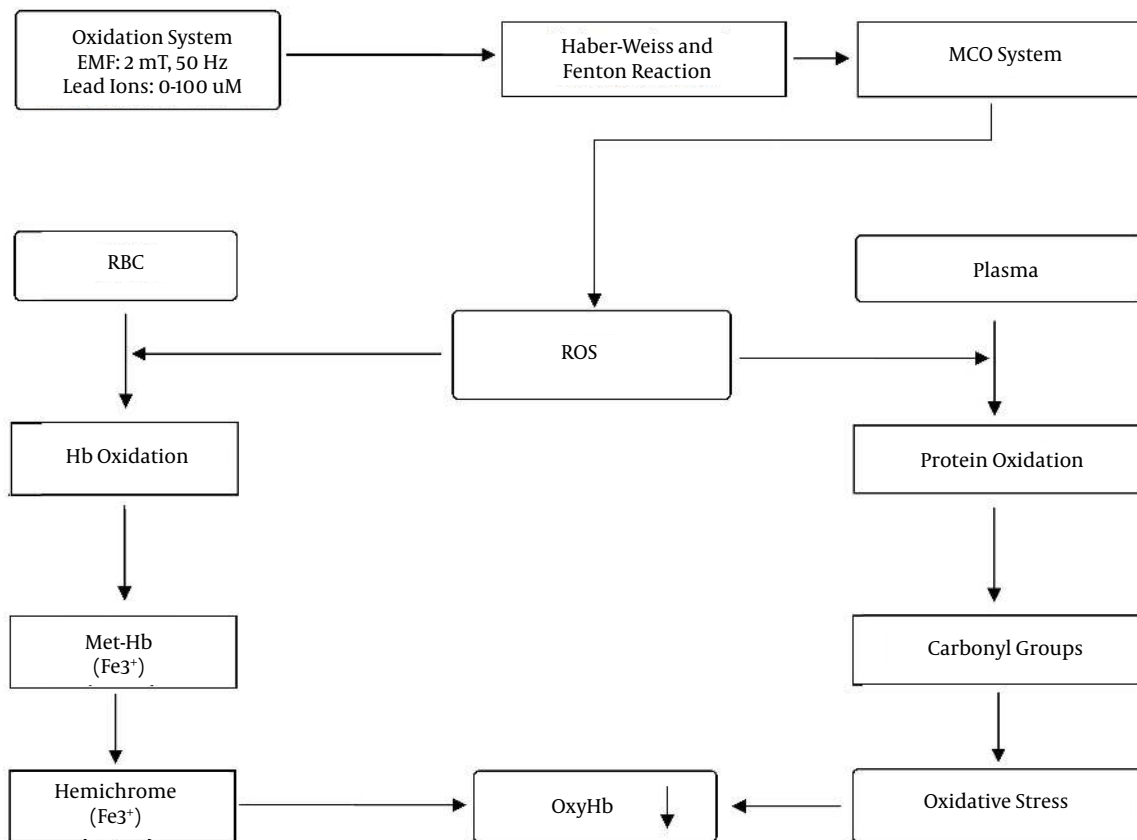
Oxidation System
EMF: 2 mT, 50 Hz
Lead Ions: 0-100 uM

Haber-Weiss and Fenton Reaction

MCO System

RBC

Plasma

ROS

Hb Oxidation

Protein Oxidation

Met-Hb
($Fe3^{+}$)

Carbonyl Groups

Hemichrome
($Fe3^{+}$)

OxyHb

Oxidative Stress